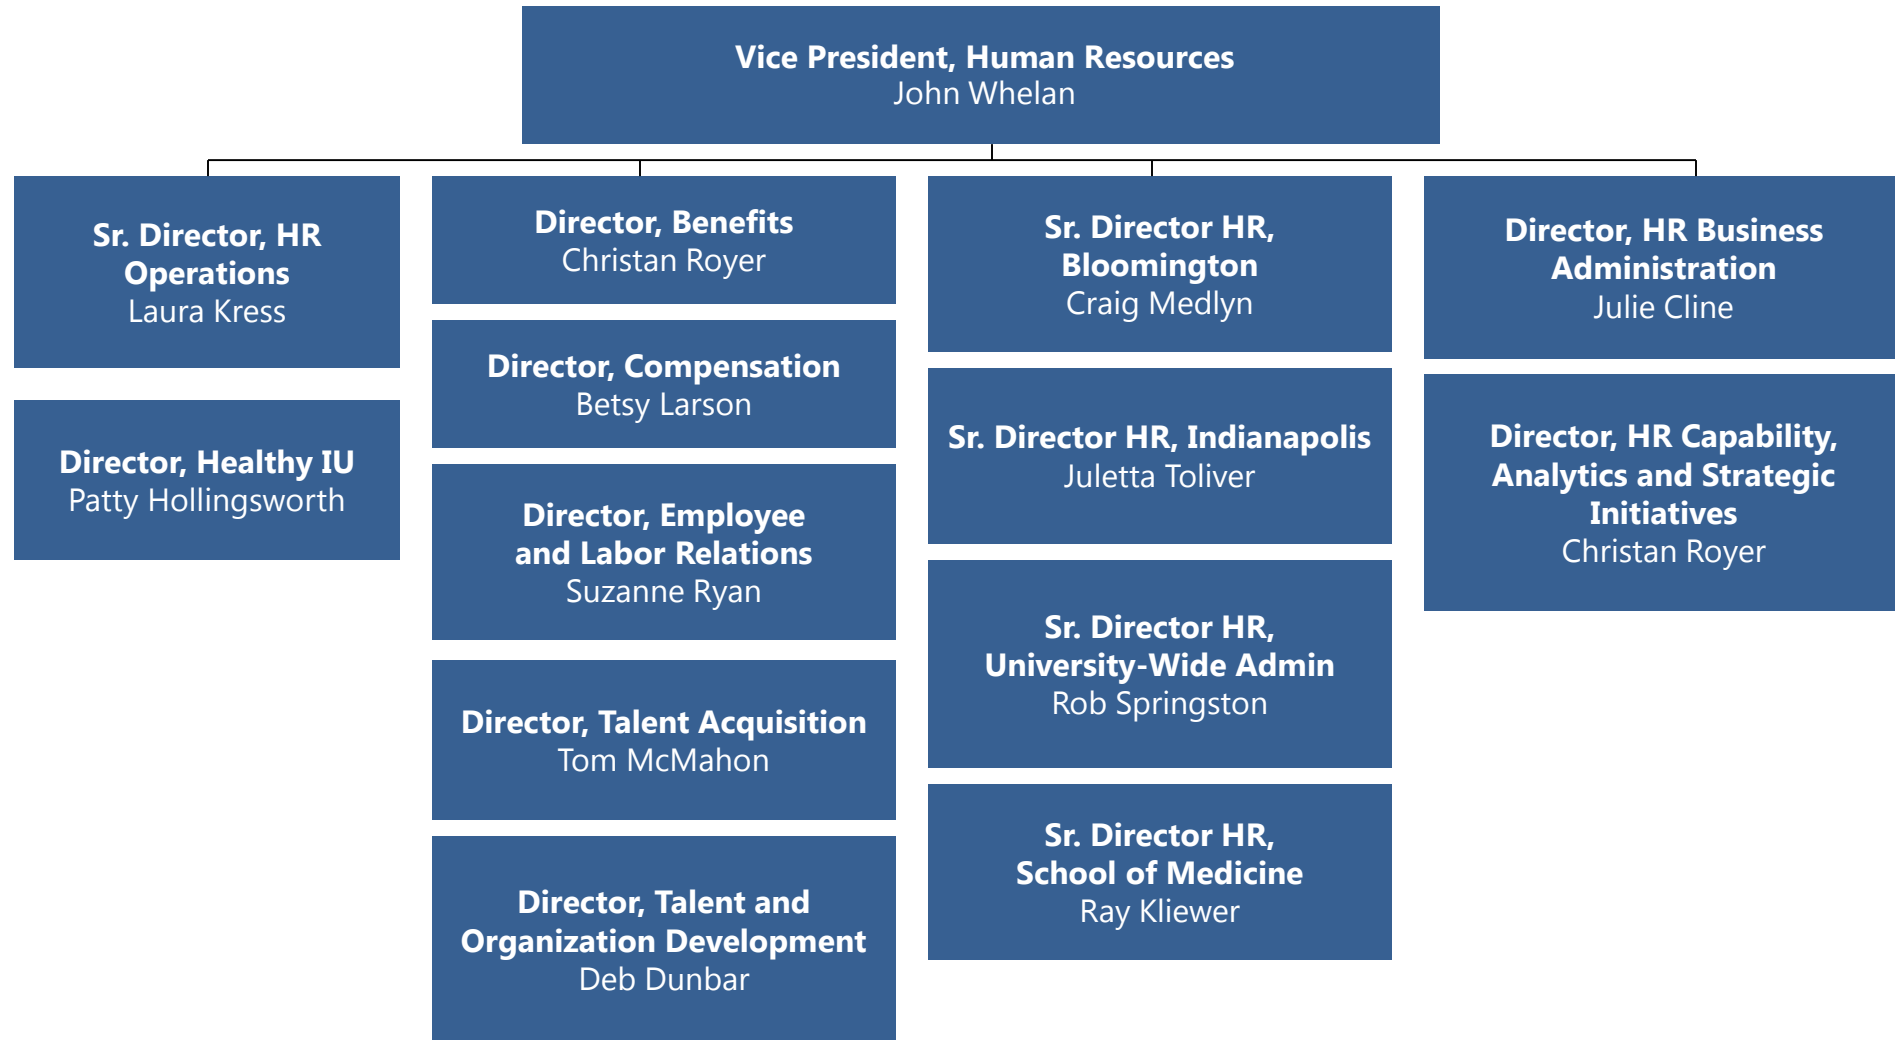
Vice President, Human Resources
John Whelan

Sr. Director, HR Operations
Laura Kress

Director, Healthy IU
Patty Hollingsworth

Director, Benefits
Christan Royer

Director, Compensation
Betsy Larson

Director, Employee and Labor Relations
Suzanne Ryan

Director, Talent Acquisition
Tom McMahon

Director, Talent and Organization Development
Deb Dunbar

Sr. Director HR, Bloomington
Craig Medlyn

Sr. Director HR, Indianapolis
Juletta Toliver

Sr. Director HR, University-Wide Admin
Rob Springston

Sr. Director HR, School of Medicine
Ray Kliewer

Director, HR Business Administration
Julie Cline

Director, HR Capability, Analytics and Strategic Initiatives
Christan Royer